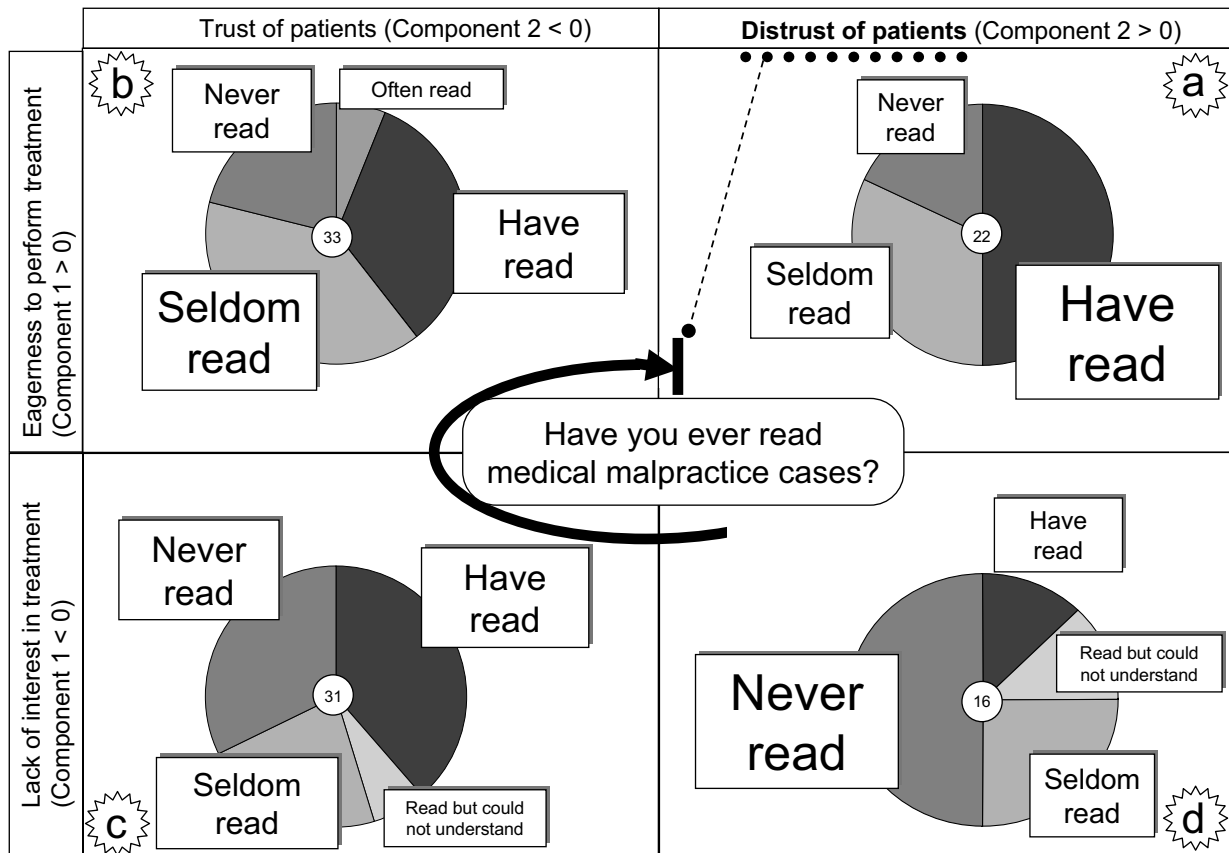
Trust of patients (Component 2 < 0)

**Distrust of patients** (Component 2 > 0)

Eagerness to perform treatment (Component 1 > 0)

b

Never read

Often read

33

Have read

Seldom read

a

Never read

22

Seldom read

Have read

Have you ever read medical malpractice cases?

Lack of interest in treatment (Component 1 < 0)

Never read

Have read

31

Seldom read

Read but could not understand

c

Have read

Read but could not understand

Never read

16

Seldom read

d